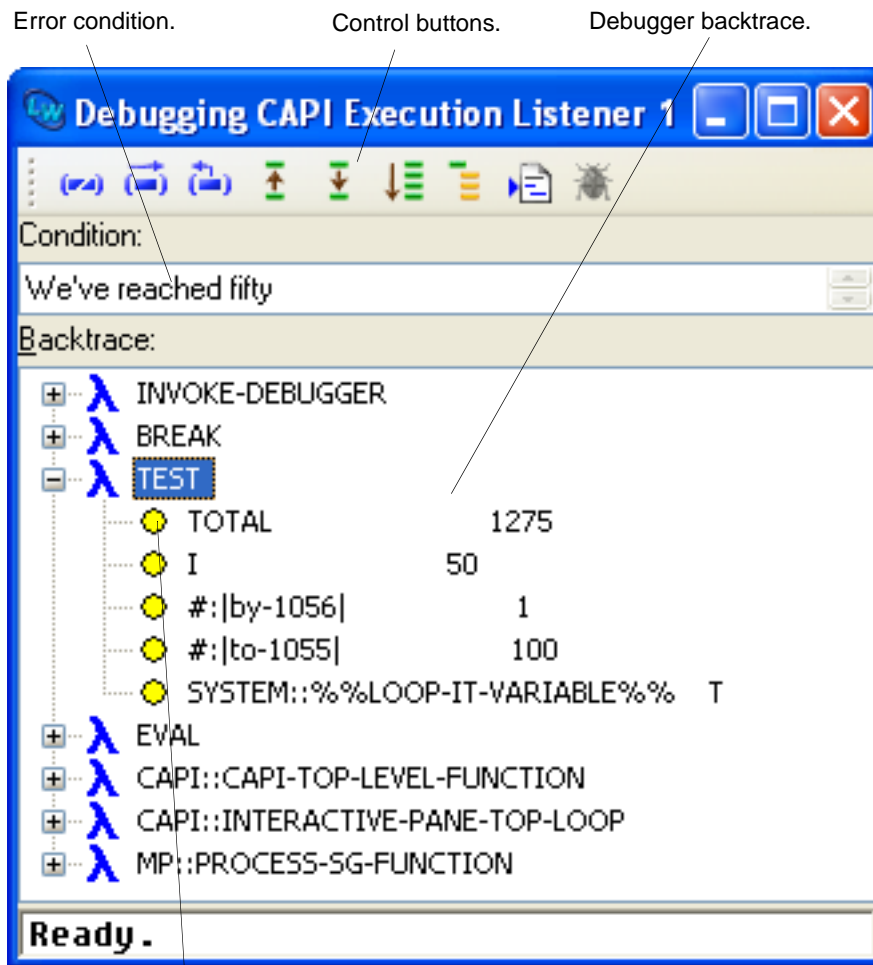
Error condition.

Control buttons.

Debugger backtrace.

Debugging CAPI Execution Listener 1

Condition:

We've reached fifty

Backtrace:

INVOKE-DEBUGGER
BREAK
TEST
TOTAL 1275
I 50
#:|by-1056| 1
#:|to-1055| 100
SYSTEM::%%LOOP-IT-VARIABLE%% T
EVAL
CAPI::CAPI-TOP-LEVEL-FUNCTION
CAPI::INTERACTIVE-PANE-TOP-LOOP
MP::PROCESS-SG-FUNCTION

Ready.